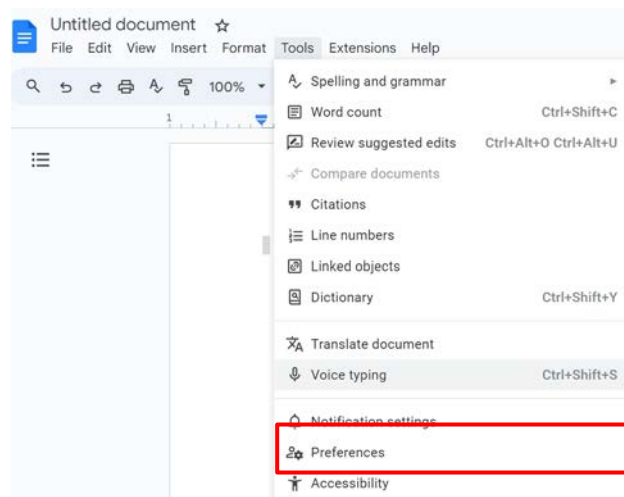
Untitled document
File Edit View Insert Format Tools Extensions Help
100%
1
Spelling and grammar
Word count Ctrl+Shift+C
Review suggested edits Ctrl+Alt+O Ctrl+Alt+U
Compare documents
Citations
Line numbers
Linked objects
Dictionary Ctrl+Shift+Y
Translate document
Voice typing Ctrl+Shift+S
Notification settings
Preferences
Accessibility